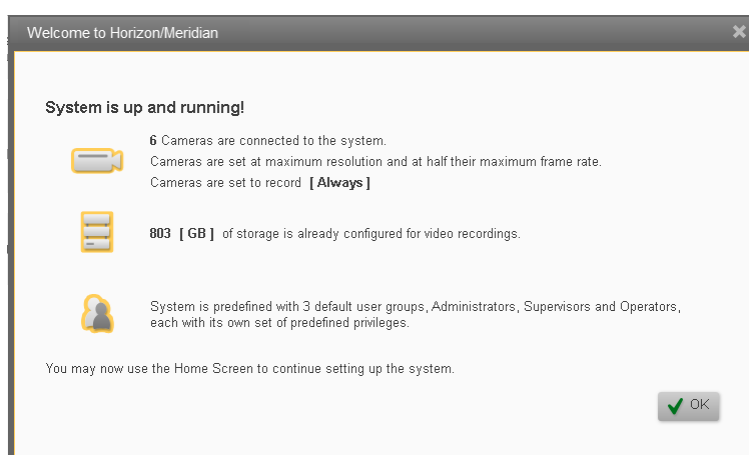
Welcome to Horizon/Meridian

System is up and running!

6 Cameras are connected to the system.
Cameras are set at maximum resolution and at half their maximum frame rate.
Cameras are set to record [ Always ]

803 [ GB ] of storage is already configured for video recordings.

System is predefined with 3 default user groups, Administrators, Supervisors and Operators, each with its own set of predefined privileges.

You may now use the Home Screen to continue setting up the system.

OK